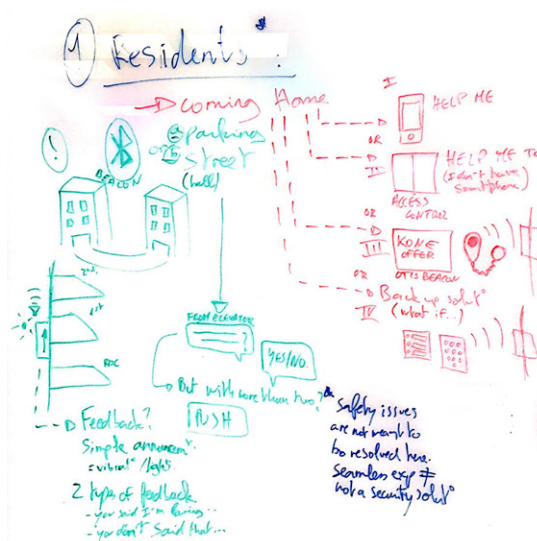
1 Residents :

Coming Home

@parking on street (hall)

!

BEACON

2nd

1st

RDC

FROM ELEVATOR

YES/NO.

But with more than two?

PUSH

Feedback?
Simple answer
- vibrat° / lights

2 types of feedback
- you said I'm coming
- you don't said that...

I HELP ME

OR

II HELP ME TO (I don't have smartphone)

ACCESS CONTROL

OR

III KONE OFFER

OTIS BEACON

OR

IV Back up solut° (what if...)

Safety issues are not meant to be resolved here. Seamless exp ≠ not a security solut°